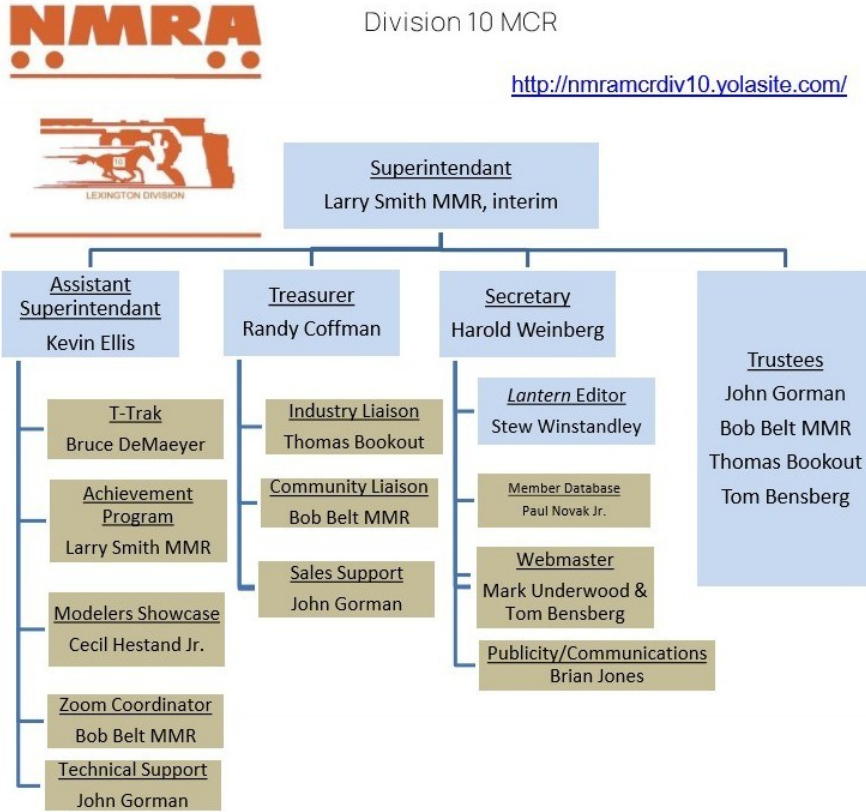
NMRA

Division 10 MCR

http://nmramcrdiv10.yolasite.com/

10
LEXINGTON DIVISION

Superintendant
Larry Smith MMR, interim

Assistant Superintendant
Kevin Ellis

T-Trak
Bruce DeMaeyer

Achievement Program
Larry Smith MMR

Modelers Showcase
Cecil Hestand Jr.

Zoom Coordinator
Bob Belt MMR

Technical Support
John Gorman

Treasurer
Randy Coffman

Industry Liaison
Thomas Bookout

Community Liaison
Bob Belt MMR

Sales Support
John Gorman

Secretary
Harold Weinberg

Lantern Editor
Stew Winstandley

Member Database
Paul Novak Jr.

Webmaster
Mark Underwood & Tom Bensberg

Publicity/Communications
Brian Jones

Trustees
John Gorman
Bob Belt MMR
Thomas Bookout
Tom Bensberg